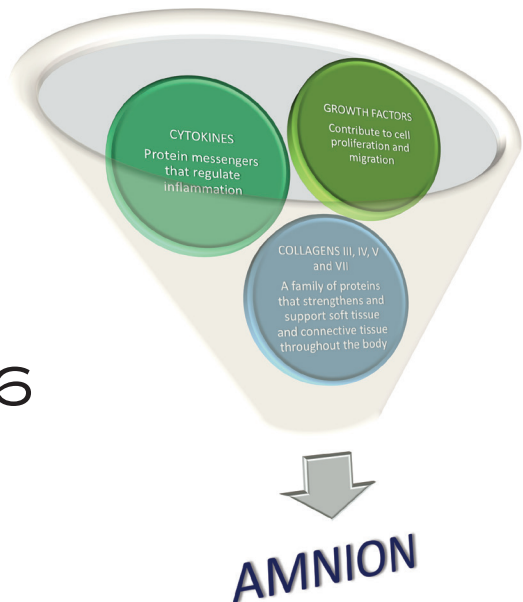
CYTOKINES
Protein messengers that regulate inflammation

GROWTH FACTORS
Contribute to cell proliferation and migration

COLLAGENS III, IV, V and VII
A family of proteins that strengthens and support soft tissue and connective tissue throughout the body

6

AMNION